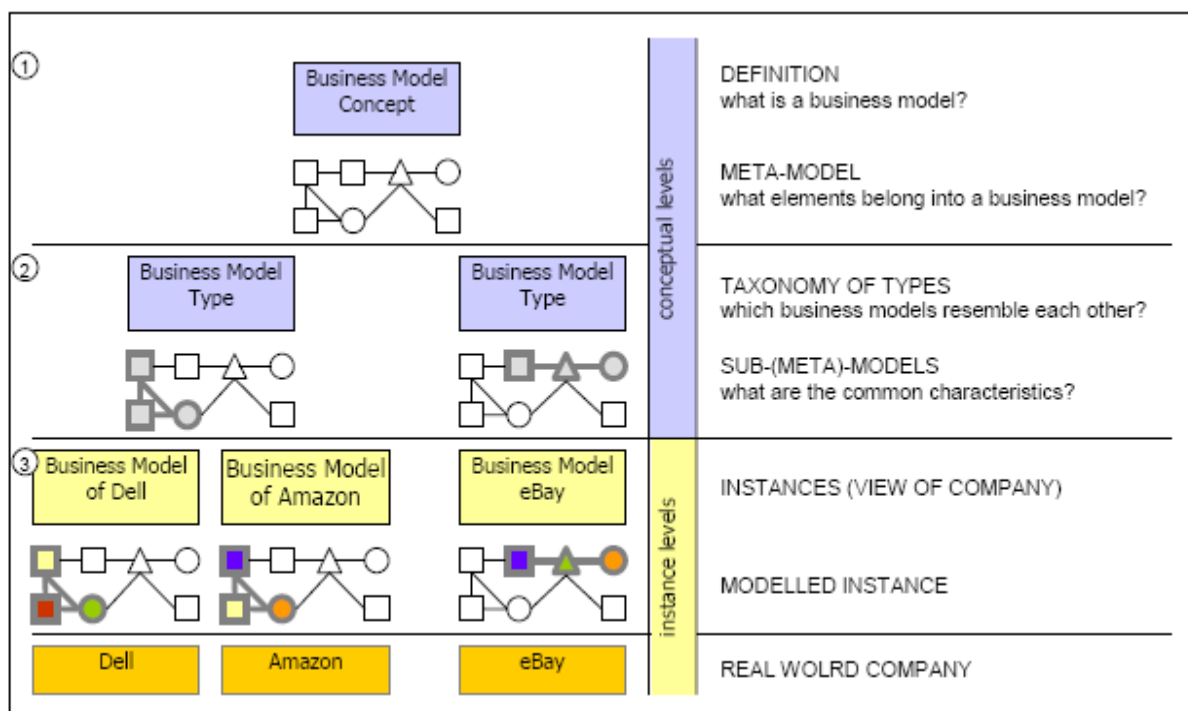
①

Business Model Concept

conceptual levels

DEFINITION
what is a business model?

META-MODEL
what elements belong into a business model?

②

Business Model Type

Business Model Type

TAXONOMY OF TYPES
which business models resemble each other?

SUB-(META)-MODELS
what are the common characteristics?

③

Business Model of Dell

Business Model of Amazon

Business Model eBay

instance levels

INSTANCES (VIEW OF COMPANY)

MODELLED INSTANCE

Dell

Amazon

eBay

REAL WOLRD COMPANY